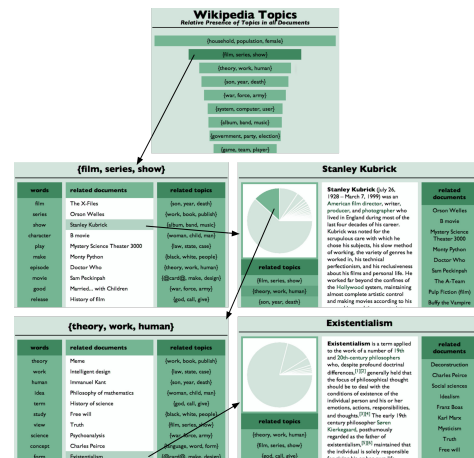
Wikipedia Topics
Relative Presence of Topics in all Documents

{household, population, female}
{film, series, show}
{theory, work, human}
{son, year, death}
{war, force, army}
{system, computer, user}
{album, band, music}
{government, party, election}
{game, team, player}

{film, series, show}

| words | related documents | related topics |
|---|---|---|
| film | The X-Files | {son, year, death} |
| series | Orson Welles | {work, book, publish} |
| show | Stanley Kubrick | {album, band, music} |
| character | B movie | {woman, child, man} |
| play | Mystery Science Theater 3000 | {law, state, case} |
| make | Monty Python | {black, white, people} |
| episode | Doctor Who | {theory, work, human} |
| movie | Sam Peckinpah | {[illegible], make, design} |
| good | Married... with Children | {war, force, army} |
| release | History of film | {god, call, give} |

Stanley Kubrick

Stanley Kubrick (July 26, 1928 – March 7, 1999) was an American film director, writer, producer, and photographer who lived in England during most of the last four decades of his career. Kubrick was noted for the scrupulous care with which he chose his subjects, his slow method of working, the variety of genres he worked in, his technical perfectionism, and his reclusiveness about his films and personal life. He worked far beyond the confines of the Hollywood system, maintaining almost complete artistic control and making movies according to his

related topics
{film, series, show}
{theory, work, human}
{son, year, death}

related documents
Orson Welles
B movie
Mystery Science Theater 3000
Monty Python
Doctor Who
Sam Peckinpah
The A-Team
Pulp Fiction (film)
Buffy the Vampire

{theory, work, human}

| words | related documents | related topics |
|---|---|---|
| theory | Meme | {work, book, publish} |
| work | Intelligent design | {law, state, case} |
| human | Immanuel Kant | {son, year, death} |
| idea | Philosophy of mathematics | {woman, child, man} |
| term | History of science | {god, call, give} |
| study | Free will | {black, white, people} |
| view | Truth | {film, series, show} |
| science | Psychoanalysis | {war, force, army} |
| concept | Charles Peirce | {language, word, form} |
| form | Existentialism | {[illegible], make, design} |

Existentialism

Existentialism is a term applied to the work of a number of 19th and 20th-century philosophers who, despite profound doctrinal differences, [1][2] generally held that the focus of philosophical thought should be to deal with the conditions of existence of the individual person and his or her emotions, actions, responsibilities, and thoughts. [3][4] The early 19th century philosopher Søren Kierkegaard, posthumously regarded as the father of existentialism, [5][6] maintained that the individual is solely responsible

related topics
{theory, work, human}
{god, call, give}

related documents
Deconstruction
Charles Peirce
Social sciences
Idealism
Franz Boas
Karl Marx
Mysticism
Truth
Free will